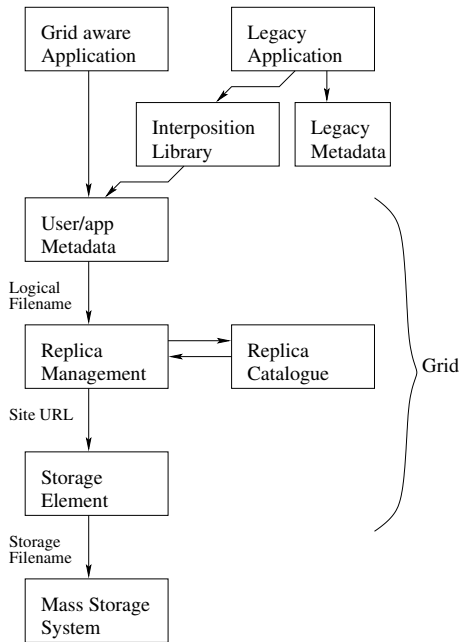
Grid aware Application

Legacy Application

Interposition Library

Legacy Metadata

User/app Metadata

Logical Filename

Replica Management

Replica Catalogue

Grid

Site URL

Storage Element

Storage Filename

Mass Storage System